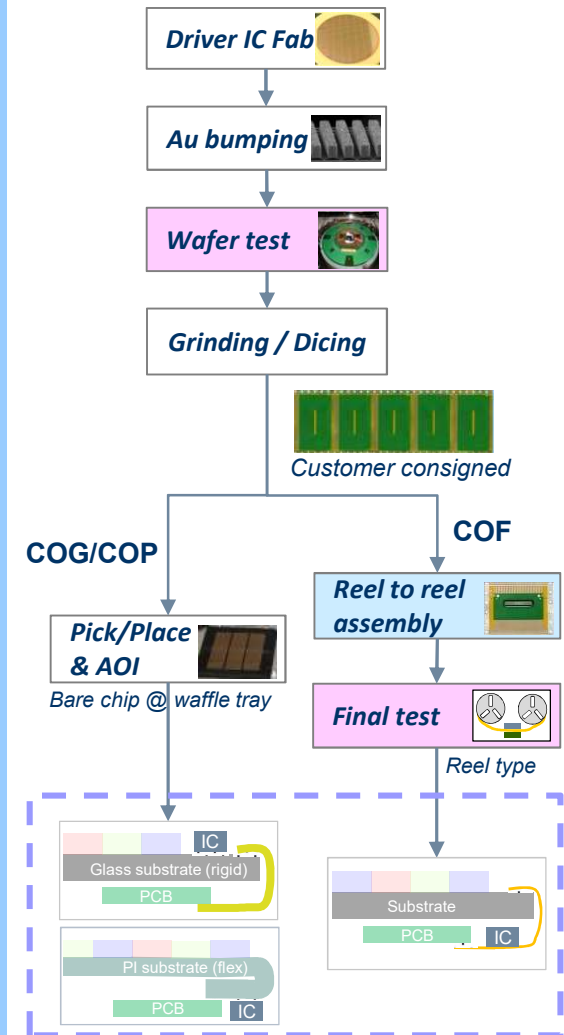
Driver IC Fab

Au bumping

Wafer test

Grinding / Dicing

Customer consigned

COG/COP

COF

Pick/Place & AOI

Bare chip @ waffle tray

Reel to reel assembly

Final test

Reel type

IC

Glass substrate (rigid)

PCB

PI substrate (flex)

PCB

IC

Substrate

PCB

IC